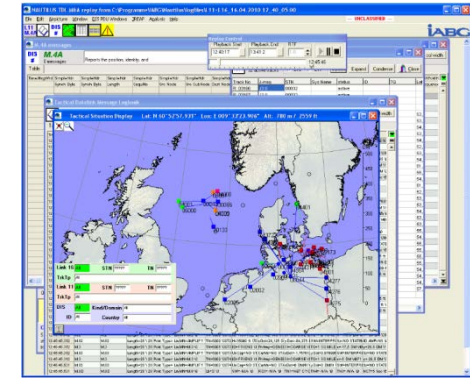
INBUTRUS TRI ARA replay from C:\Programme\IABG\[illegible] 13_40_05.00
File Edit Structure Window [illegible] Analysis Help
UNCLASSIFIED
IABG
M.4A messages
DIS M.4A
Reports the position, identity, and
Replay Control
Playback Start Playback End
Tactical Datalink Message Logbook
Tactical Situation Display Lat: N 40°52'51.93" Lon: E 005°33'23.90" Alt: 780 m / 2559 ft
Expand Condense Close
Link 16
STN
TN
TrkTyp
Link 11
STN
TN
TrkTyp
DIS
Kind/Domain
ID
Country